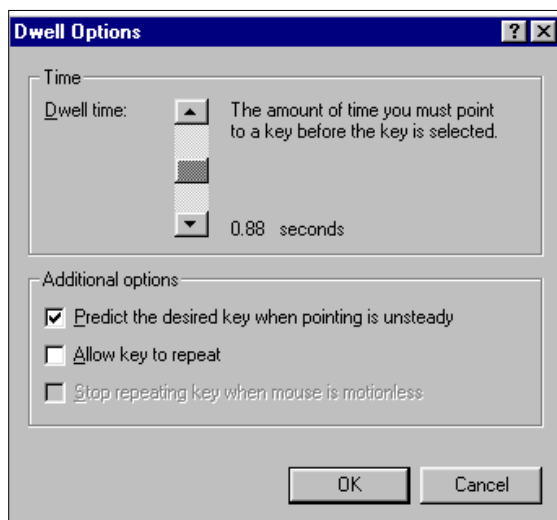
Dwell Options

?

Time

Dwell time:

The amount of time you must point to a key before the key is selected.

0.88 seconds

Additional options

Predict the desired key when pointing is unsteady

Allow key to repeat

Stop repeating key when mouse is motionless

OK

Cancel